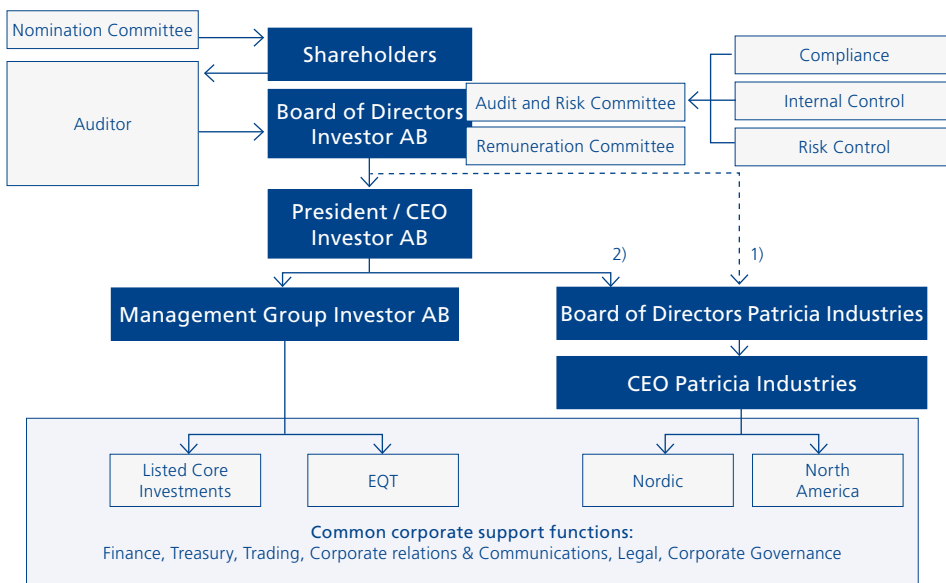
Nomination Committee

Shareholders

Auditor

Board of Directors Investor AB

Audit and Risk Committee

Remuneration Committee

Compliance

Internal Control

Risk Control

President / CEO Investor AB

2)

1)

Management Group Investor AB

Board of Directors Patricia Industries

CEO Patricia Industries

Listed Core Investments

EQT

Nordic

North America

Common corporate support functions:
Finance, Treasury, Trading, Corporate relations & Communications, Legal, Corporate Governance